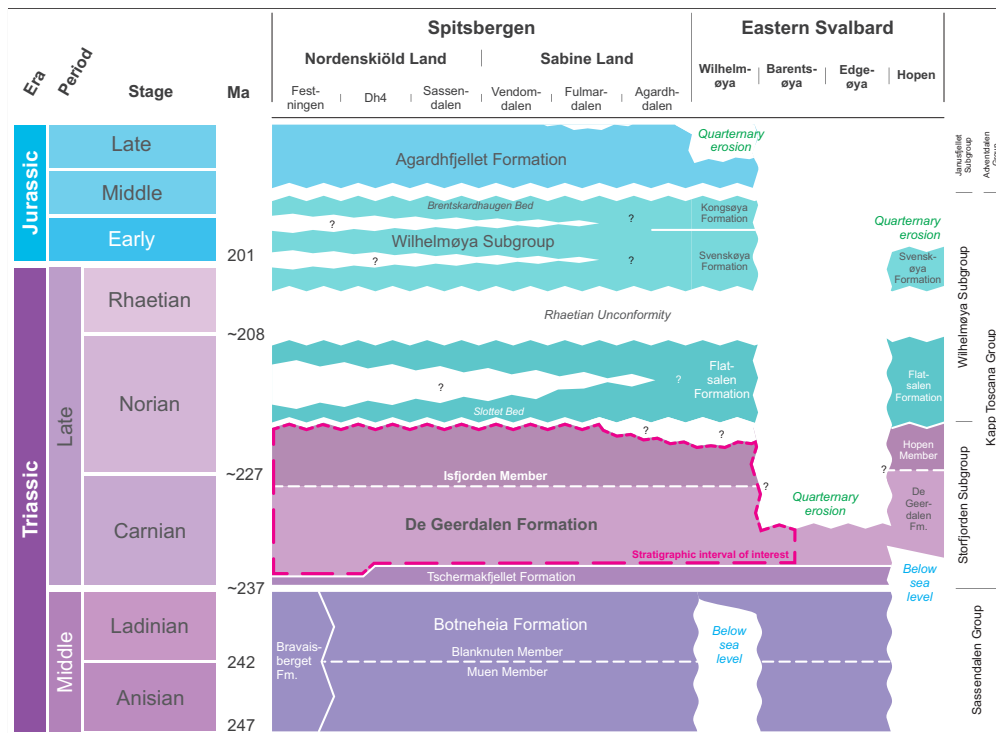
| Era | Period | Stage | Ma |
|---|---|---|---|
| Jurassic | Late | | |
| | Middle | | |
| | Early | | 201 |
| Triassic | Late | Rhaetian | ~208 |
| | | Norian | ~227 |
| | | Carnian | ~237 |
| | Middle | Ladinian | 242 |
| | | Anisian | 247 |

Spitsbergen
Nordenskiöld Land: Festningen, Dh4, Sassendalen
Sabine Land: Vendomdalen, Fulmardalen, Agardhdalen
Eastern Svalbard: Wilhelmøya, Barentsøya, Edgeøya, Hopen

Agardhfjellet Formation
Quarternary erosion
Brentskardhaugen Bed
?
Kongsøya Formation
Wilhelmøya Subgroup
?
?
Svenskøya Formation
Quarternary erosion
Svenskøya Formation
Rhaetian Unconformity
?
?
Flatsalen Formation
Flatsalen Formation
Slottet Bed
?
?
Hopen Member
?
Isfjorden Member
?
De Geerdalen Formation
Quarternary erosion
De Geerdalen Fm.
Stratigraphic interval of interest
Tschermakfjellet Formation
Below sea level
Botneheia Formation
Below sea level
Bravaisberget Fm.
Blanknuten Member
Muen Member

Janusfjellet Subgroup
Adventdalen Group
Wilhelmøya Subgroup
Kapp Toscana Group
Storfjorden Subgroup
Sassendalen Group